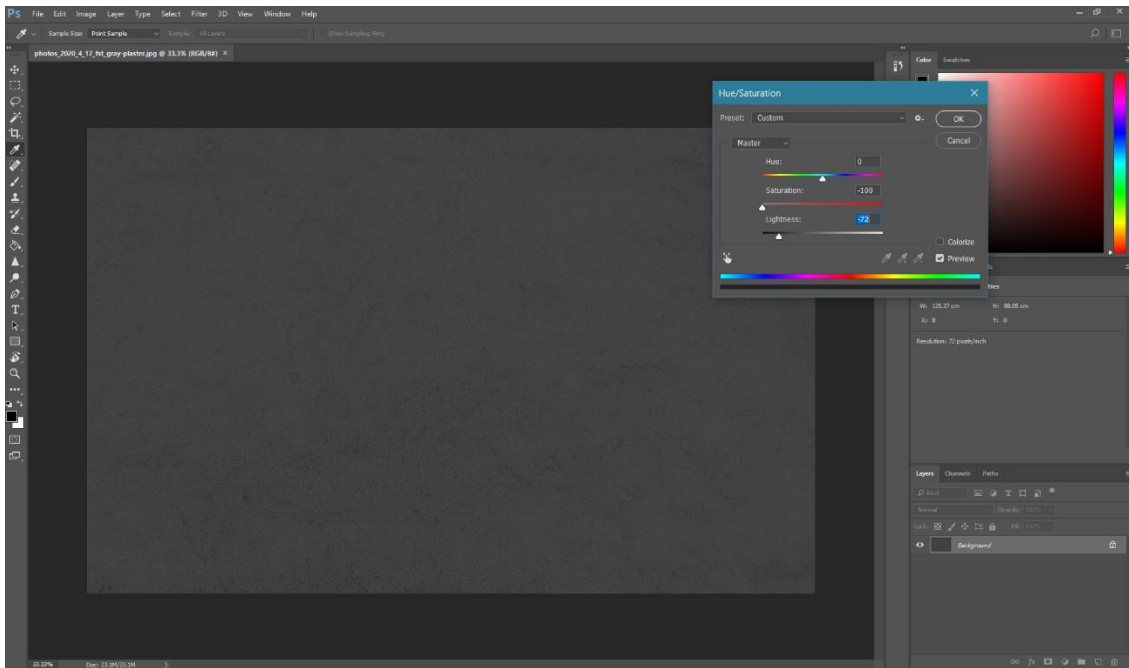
Ps File Edit Image Layer Type Select Filter 3D View Window Help

Sample Size: Point Sample Sample: All Layers Show Sampling Ring

photos_2020_4_17_fst_gray-plaster.jpg @ 33.3% (RGB/8#) ×

Hue/Saturation

Preset: Custom

OK

Cancel

Master

Hue: 0

Saturation: -100

Lightness: -72

Colorize

Preview

Color Swatches

W: 125.27 cm H: 88.05 cm
X: 0 Y: 0

Resolution: 72 pixels/inch

Layers Channels Paths

Kind

Normal Opacity: 100%

Lock: Fill: 100%

Background

33.33% Doc: 23.1M/23.1M